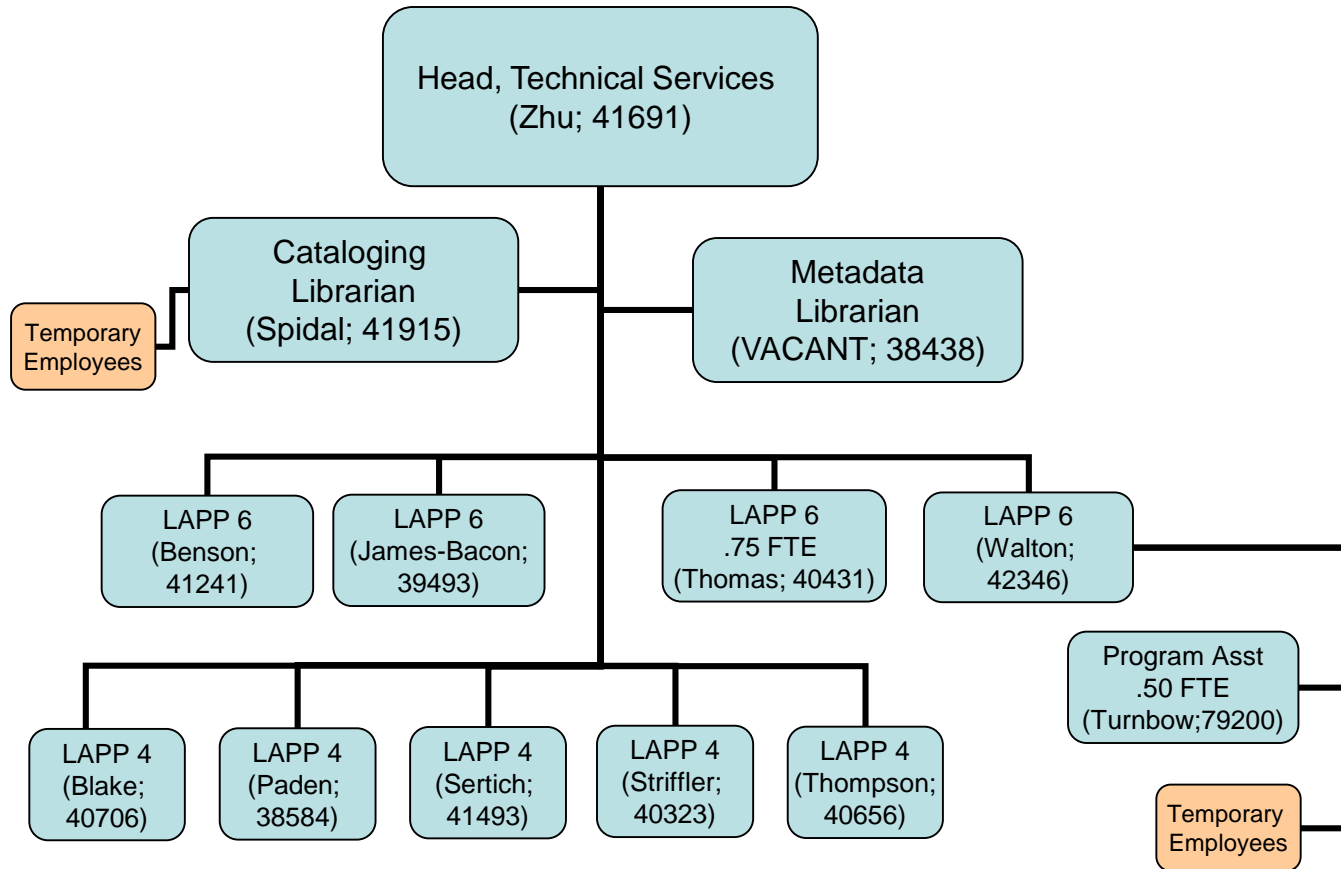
Head, Technical Services
(Zhu; 41691)

Cataloging Librarian
(Spidal; 41915)

Temporary Employees

Metadata Librarian
(VACANT; 38438)

LAPP 6
(Benson; 41241)

LAPP 6
(James-Bacon; 39493)

LAPP 6
.75 FTE
(Thomas; 40431)

LAPP 6
(Walton; 42346)

Program Asst
.50 FTE
(Turnbow;79200)

LAPP 4
(Blake; 40706)

LAPP 4
(Paden; 38584)

LAPP 4
(Sertich; 41493)

LAPP 4
(Striffler; 40323)

LAPP 4
(Thompson; 40656)

Temporary Employees